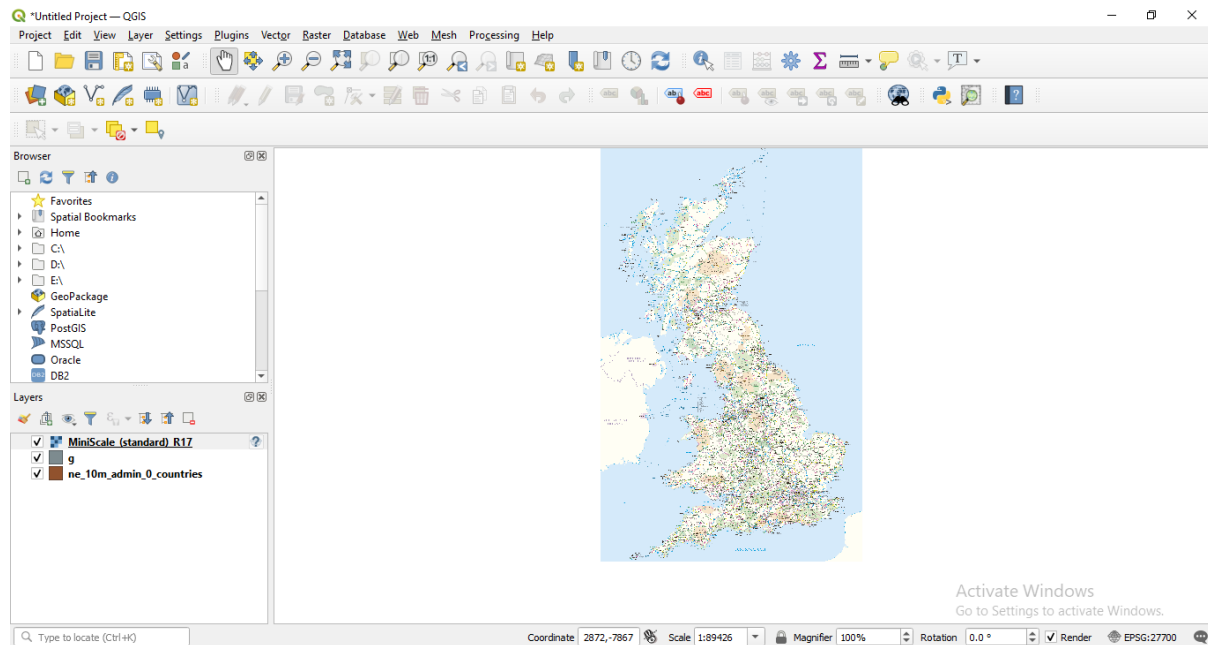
*Untitled Project — QGIS

Project Edit View Layer Settings Plugins Vector Raster Database Web Mesh Processing Help

Browser

Favorites
Spatial Bookmarks
Home
C:\
D:\
E:\
GeoPackage
SpatiaLite
PostGIS
MSSQL
Oracle
DB2

Layers

MiniScale (standard) R17
g
ne_10m_admin_0_countries

Activate Windows
Go to Settings to activate Windows.

Type to locate (Ctrl+K)

Coordinate 2872,-7867 Scale 1:89426 Magnifier 100% Rotation 0.0 ° Render EPSG:27700